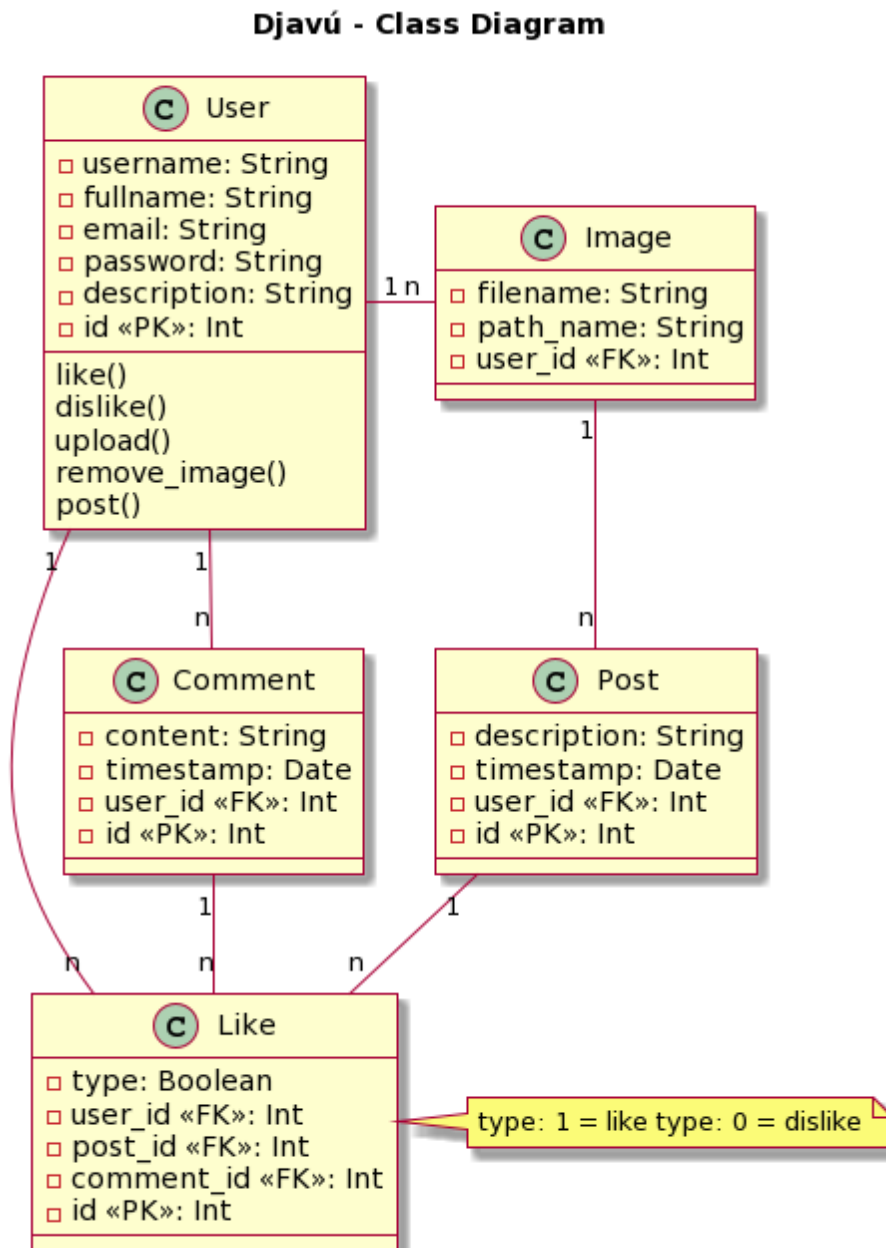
Djavú - Class Diagram

C User
username: String
fullname: String
email: String
password: String
description: String
id «PK»: Int
like()
dislike()
upload()
remove_image()
post()

1 n

C Image
filename: String
path_name: String
user_id «FK»: Int

1

1

1

n

n

C Comment
content: String
timestamp: Date
user_id «FK»: Int
id «PK»: Int

C Post
description: String
timestamp: Date
user_id «FK»: Int
id «PK»: Int

1

1

n

n

n

C Like
type: Boolean
user_id «FK»: Int
post_id «FK»: Int
comment_id «FK»: Int
id «PK»: Int

type: 1 = like type: 0 = dislike